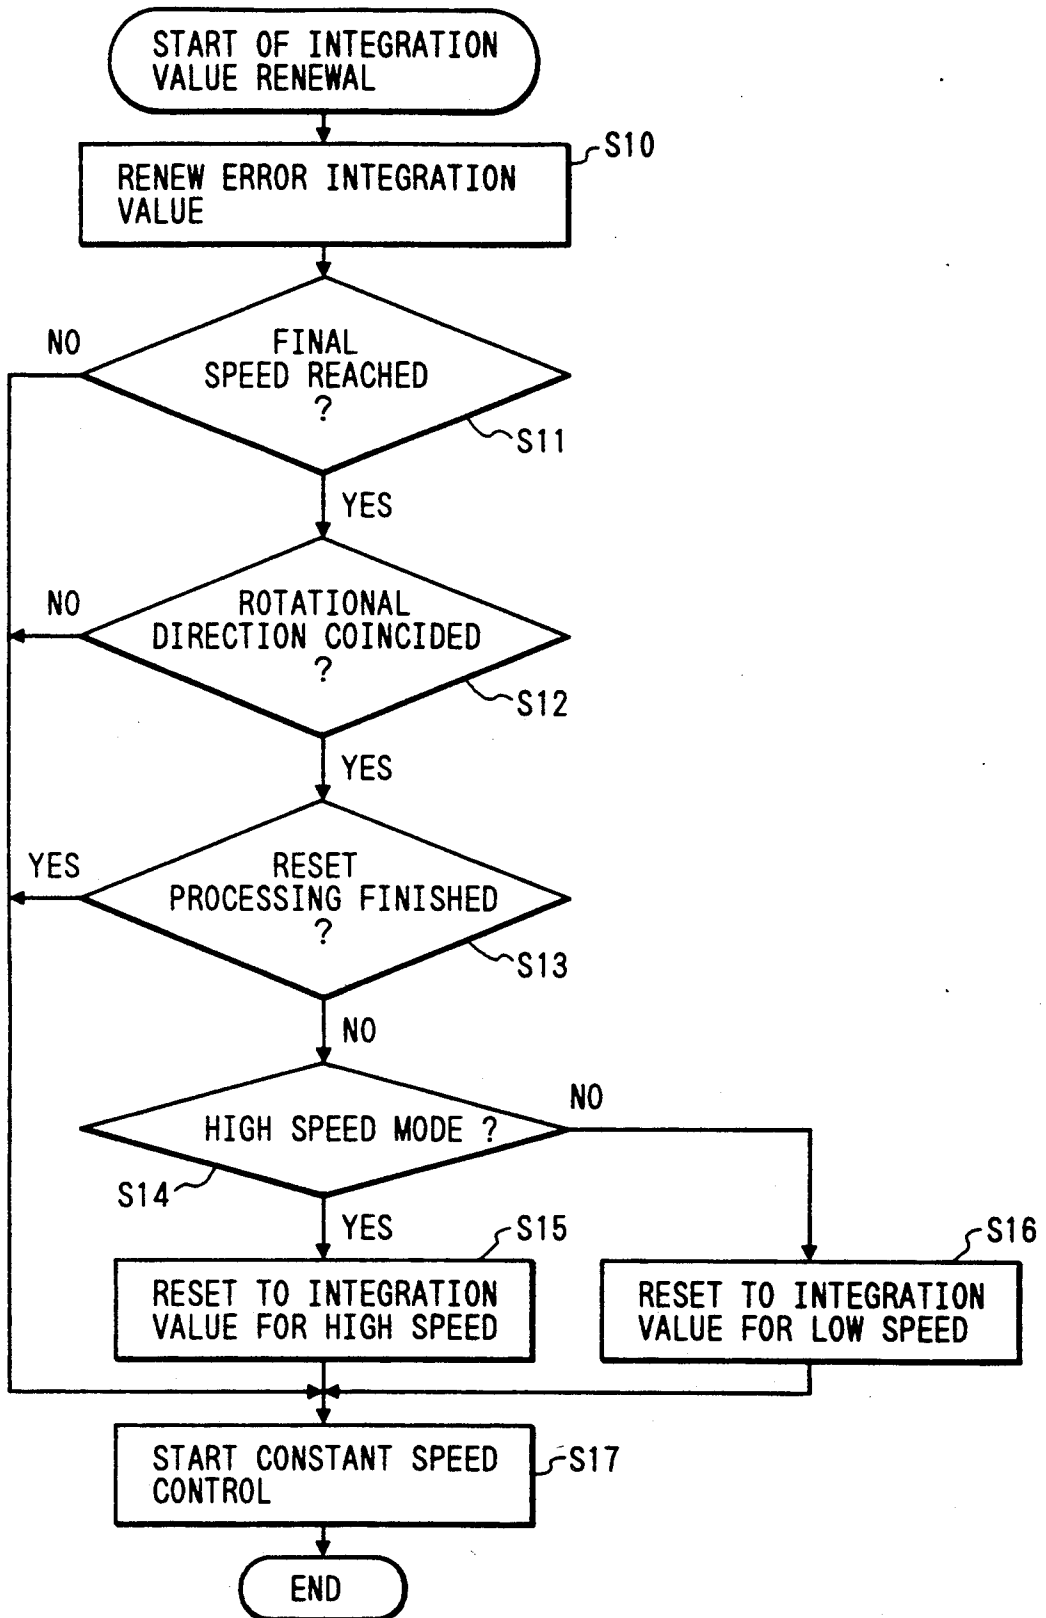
START OF INTEGRATION VALUE RENEWAL

RENEW ERROR INTEGRATION VALUE

S10

NO

FINAL SPEED REACHED ?

S11

YES

NO

ROTATIONAL DIRECTION COINCIDED ?

S12

YES

YES

RESET PROCESSING FINISHED ?

S13

NO

HIGH SPEED MODE ?

NO

S14

YES

S15

RESET TO INTEGRATION VALUE FOR HIGH SPEED

S16

RESET TO INTEGRATION VALUE FOR LOW SPEED

START CONSTANT SPEED CONTROL

S17

END